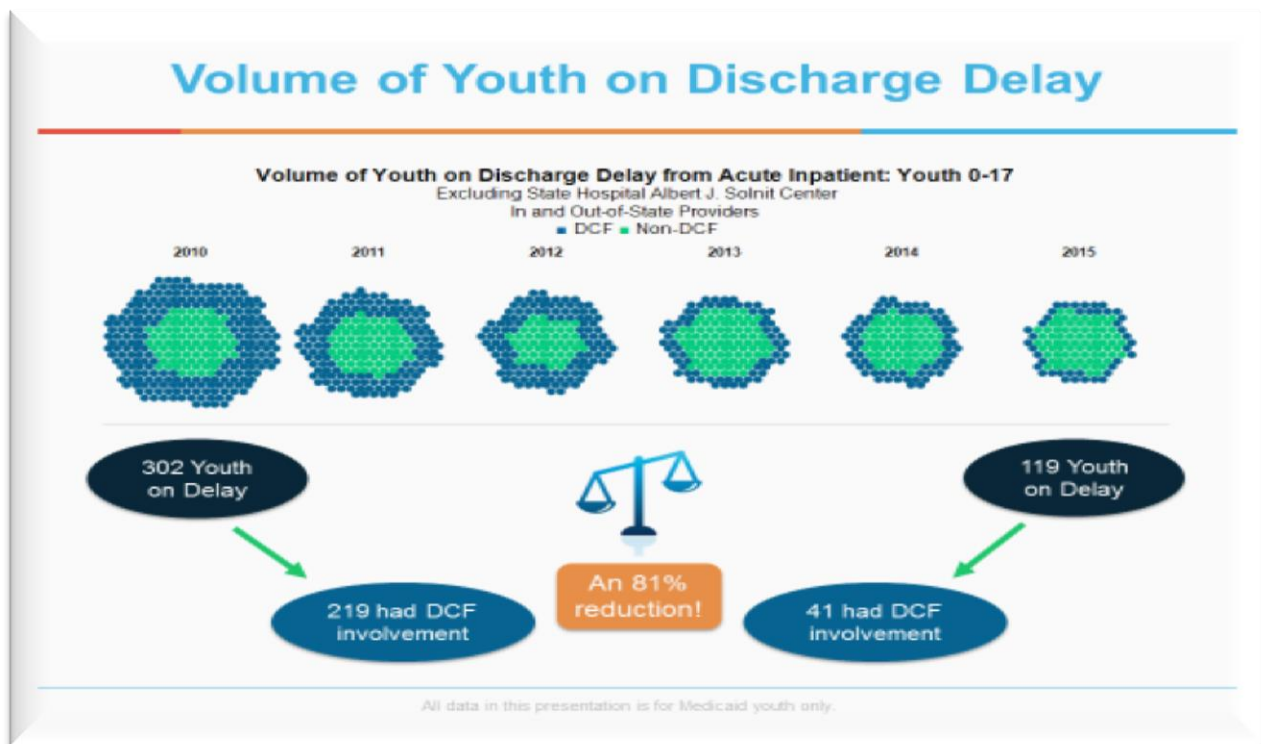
Volume of Youth on Discharge Delay

Volume of Youth on Discharge Delay from Acute Inpatient: Youth 0-17
Excluding State Hospital Albert J. Solnit Center
In and Out-of-State Providers
DCF Non-DCF

2010 2011 2012 2013 2014 2015

302 Youth on Delay

219 had DCF involvement

An 81% reduction!

119 Youth on Delay

41 had DCF involvement

All data in this presentation is for Medicaid youth only.